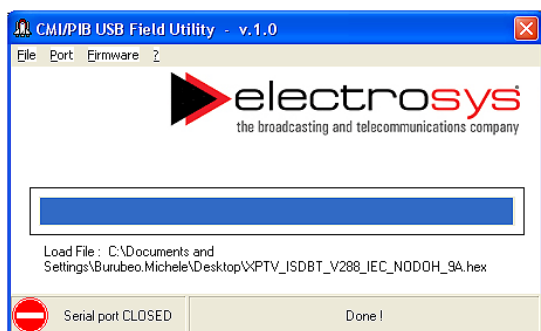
CMI/PIB USB Field Utility - v.1.0

File Port Firmware ?

electrosys
the broadcasting and telecommunications company

Load File : C:\Documents and Settings\Burubeo.Michele\Desktop\XPTV_ISDBT_V288_IEC_NODOH_9A.hex

Serial port CLOSED

Done !